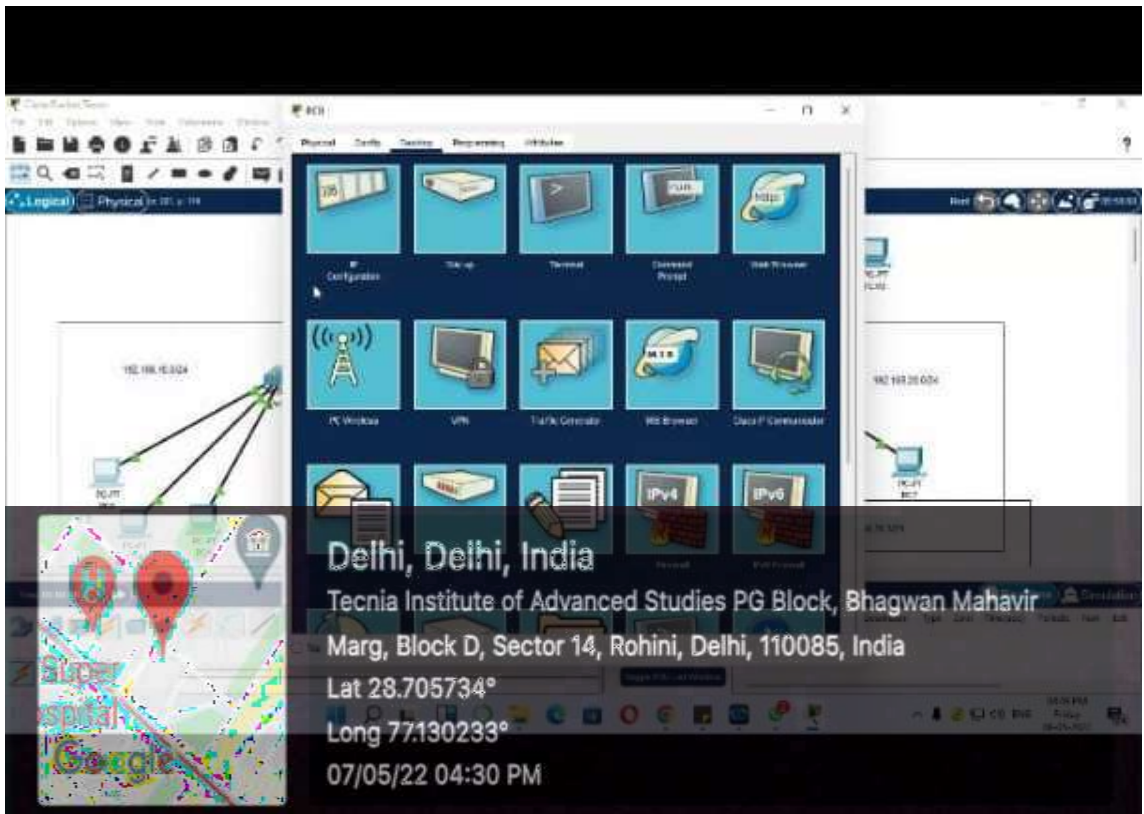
Cisco Packet Tracer

PC0

Physical Config Desktop Programming Attributes

Logical Physical

IP Configuration

Dial-up

Terminal

Command Prompt

Web Browser

PC Wireless

VPN

Traffic Generator

MIB Browser

Cisco IP Communicator

IPv4

IPv6

192.168.10.0/24

192.168.20.0/24

PC-PT

Super
spital

Google

Delhi, Delhi, India

Tecnia Institute of Advanced Studies PG Block, Bhagwan Mahavir Marg, Block D, Sector 14, Rohini, Delhi, 110085, India

Lat 28.705734°

Long 77.130233°

07/05/22 04:30 PM